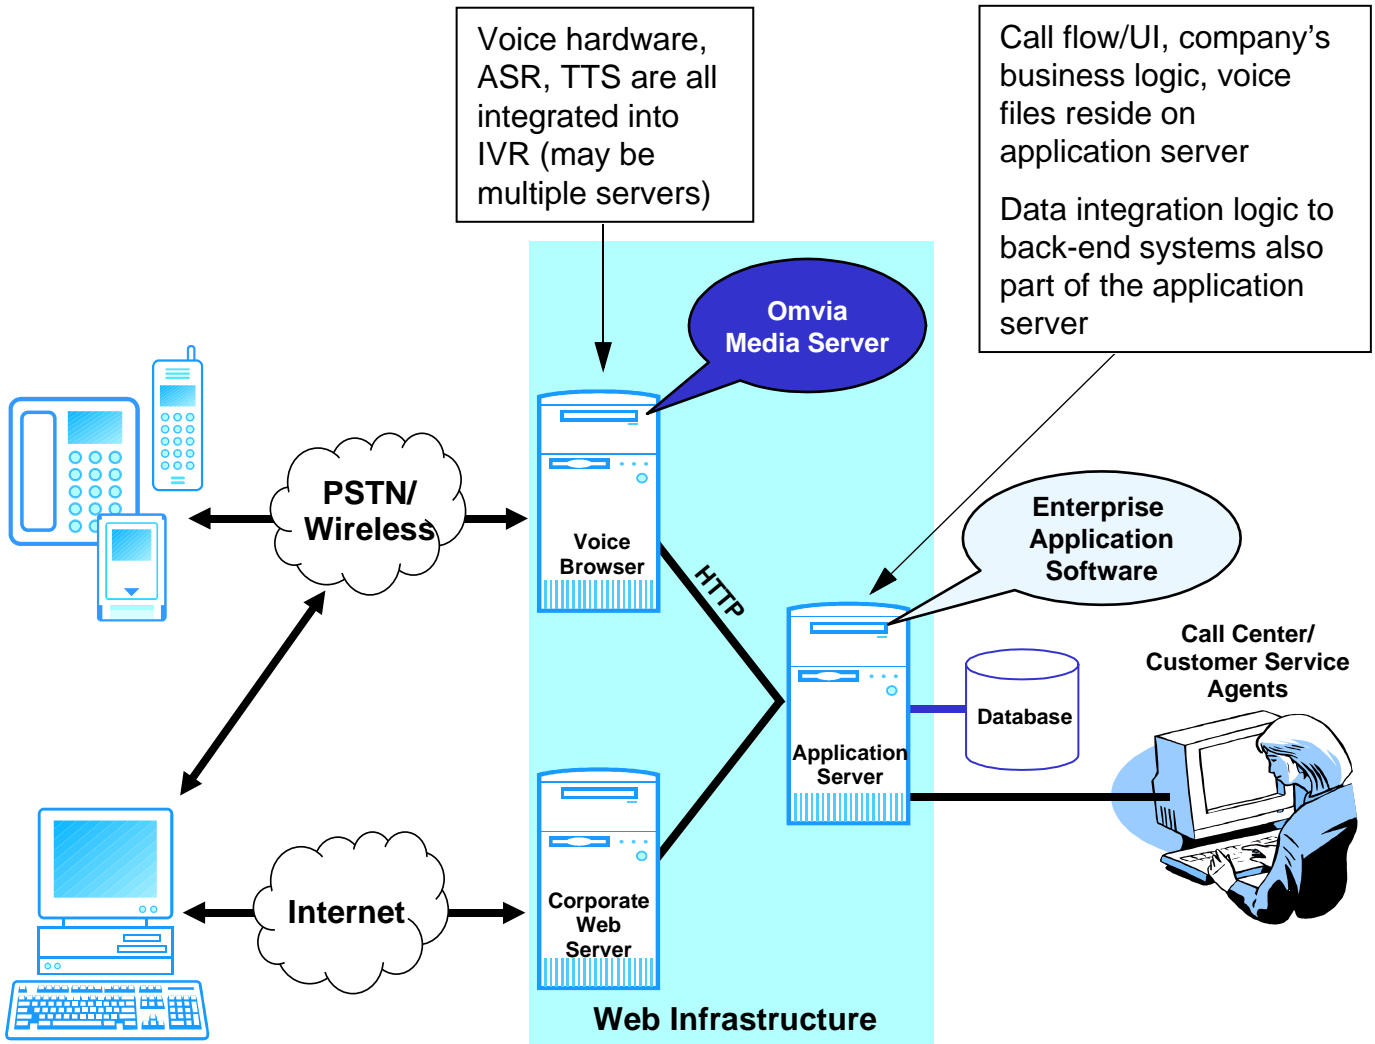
Voice hardware, ASR, TTS are all integrated into IVR (may be multiple servers)

Call flow/UI, company's business logic, voice files reside on application server

Data integration logic to back-end systems also part of the application server

Omvia Media Server

PSTN/ Wireless

Voice Browser

HTTP

Enterprise Application Software

Call Center/ Customer Service Agents

Database

Application Server

Internet

Corporate Web Server

Web Infrastructure